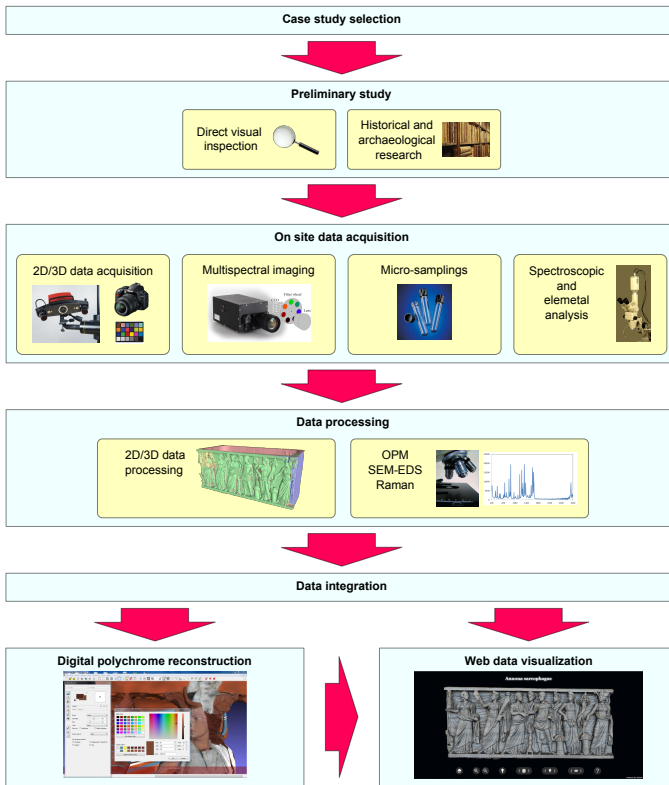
Case study selection

Preliminary study

Direct visual inspection

Historical and archaeological research

On site data acquisition

2D/3D data acquisition

Multispectral imaging

Filter wheel

Micro-samplings

Spectroscopic and elemetal analysis

Data processing

2D/3D data processing

OPM
SEM-EDS
Raman

Data integration

Digital polychrome reconstruction

Web data visualization

Amazons sarcophagus